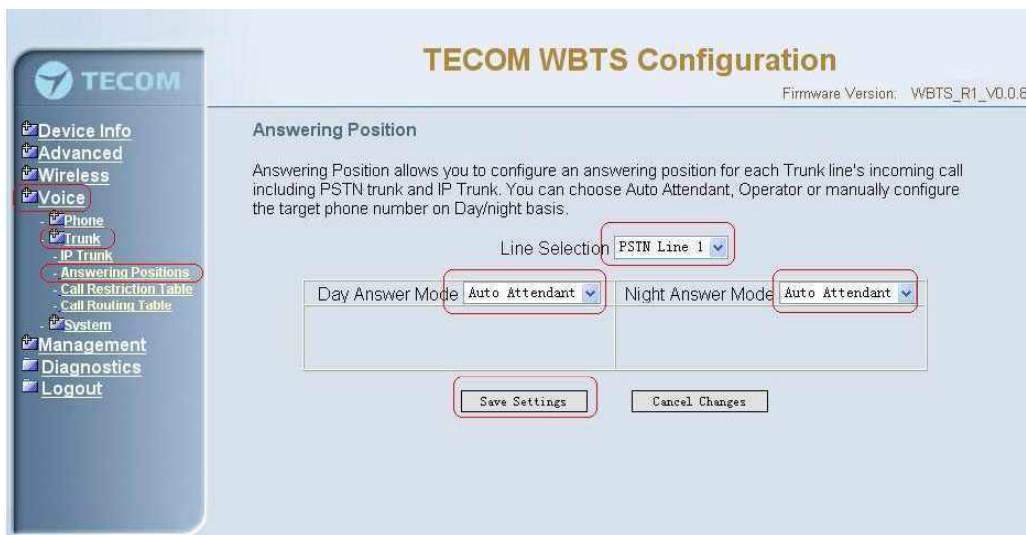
TECOM

TECOM WBTS Configuration

Firmware Version: WBTS_R1_V0.0.6

Device Info
Advanced
Wireless
Voice
- Phone
- Trunk
- IP Trunk
- Answering Positions
- Call Restriction Table
- Call Routing Table
- System
Management
Diagnostics
Logout

Answering Position

Answering Position allows you to configure an answering position for each Trunk line's incoming call including PSTN trunk and IP Trunk. You can choose Auto Attendant, Operator or manually configure the target phone number on Day/night basis.

Line Selection PSTN Line 1

| Day Answer Mode Auto Attendant | Night Answer Mode Auto Attendant |
|---|---|
| | |

Save Settings Cancel Changes